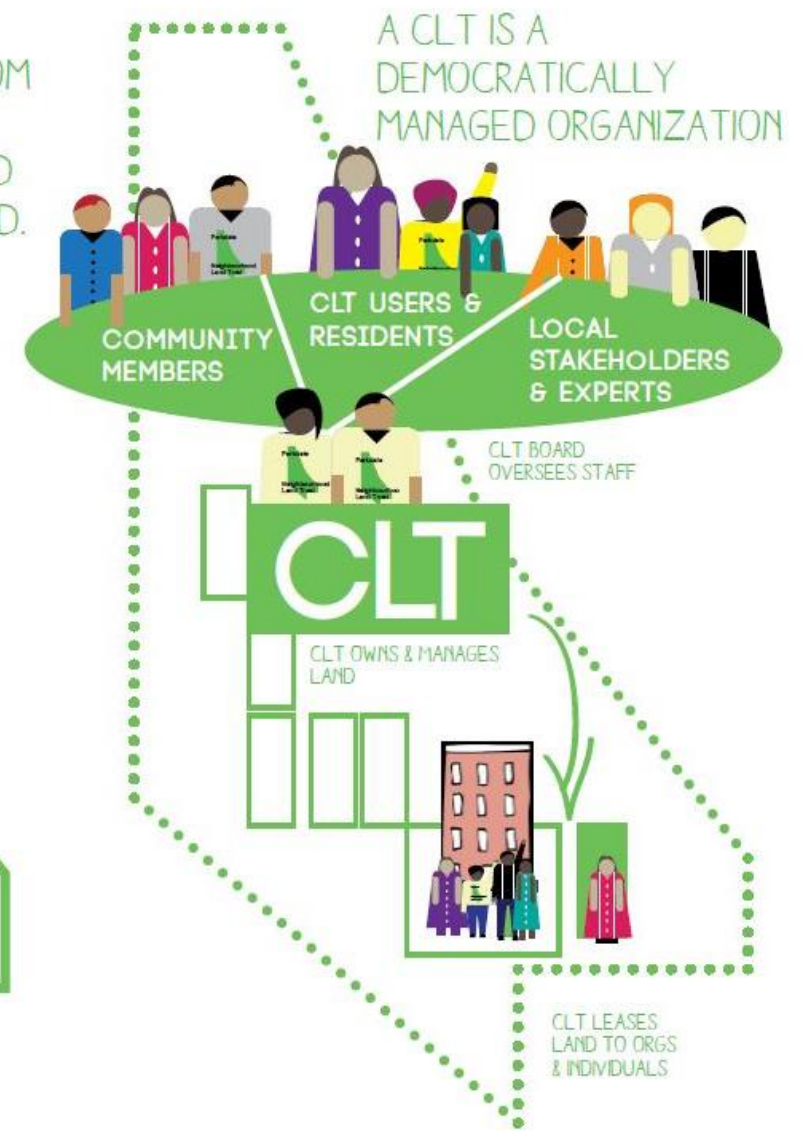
OM

D
D.

A CLT IS A DEMOCRATICALLY MANAGED ORGANIZATION

COMMUNITY MEMBERS

CLT USERS & RESIDENTS

LOCAL STAKEHOLDERS & EXPERTS

CLT BOARD OVERSEES STAFF

CLT

CLT OWNS & MANAGES LAND

CLT LEASES LAND TO ORGS & INDIVIDUALS